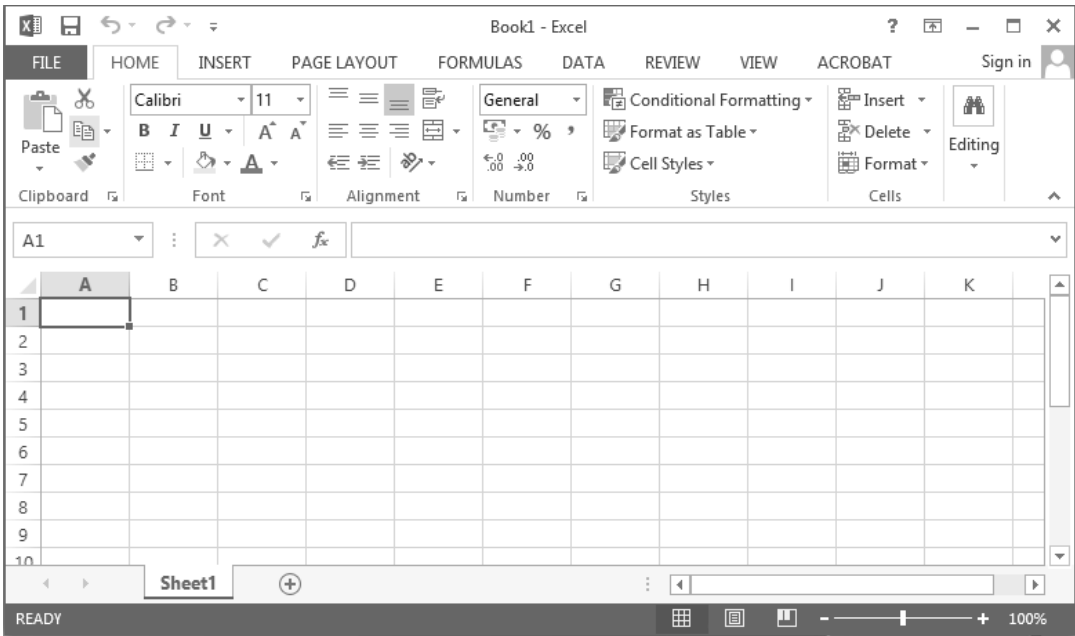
Book1 - Excel

? – □ ×

FILE HOME INSERT PAGE LAYOUT FORMULAS DATA REVIEW VIEW ACROBAT Sign in

Paste

Clipboard

Calibri 11

B I U A A

Font

Alignment

General

% ,

Number

Conditional Formatting

Format as Table

Cell Styles

Styles

Insert

Delete

Format

Cells

Editing

A1

$f_x$

| | A | B | C | D | E | F | G | H | I | J | K |
|---|---|---|---|---|---|---|---|---|---|---|---|
| 1 | | | | | | | | | | | |
| 2 | | | | | | | | | | | |
| 3 | | | | | | | | | | | |
| 4 | | | | | | | | | | | |
| 5 | | | | | | | | | | | |
| 6 | | | | | | | | | | | |
| 7 | | | | | | | | | | | |
| 8 | | | | | | | | | | | |
| 9 | | | | | | | | | | | |
| 10 | | | | | | | | | | | |

Sheet1

READY

100%